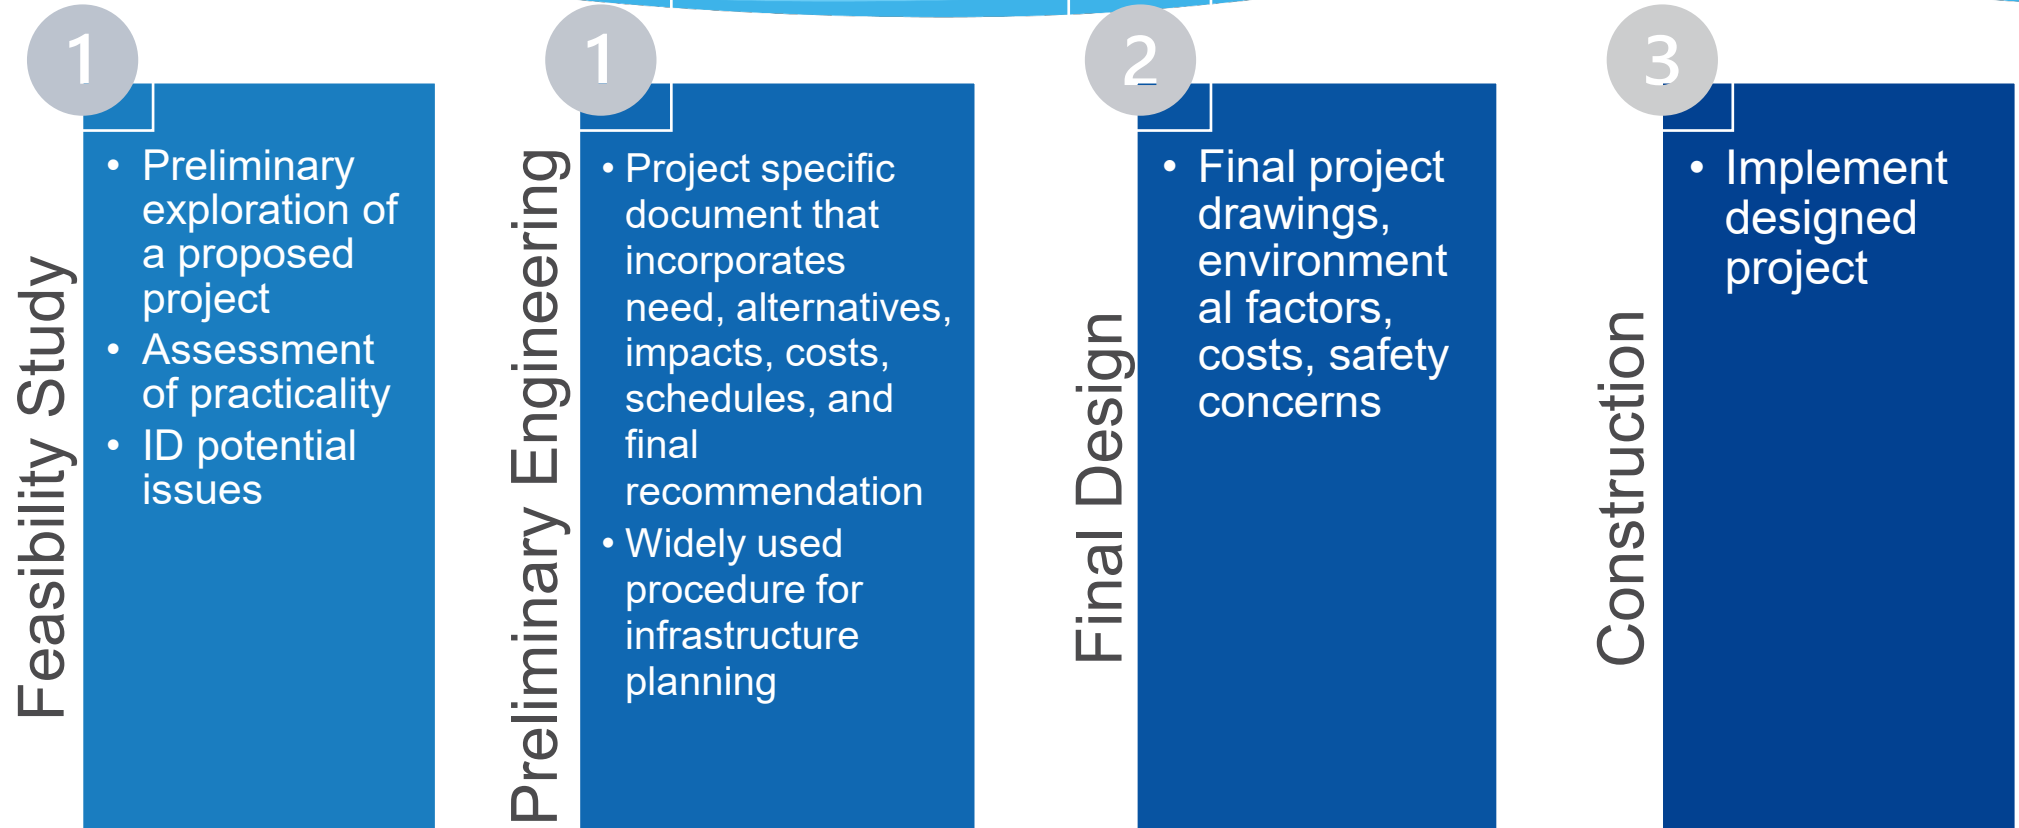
1

Feasibility Study

- Preliminary exploration of a proposed project
- Assessment of practicality
- ID potential issues

1

Preliminary Engineering

- Project specific document that incorporates need, alternatives, impacts, costs, schedules, and final recommendation
- Widely used procedure for infrastructure planning

2

Final Design

- Final project drawings, environment al factors, costs, safety concerns

3

Construction

- Implement designed project